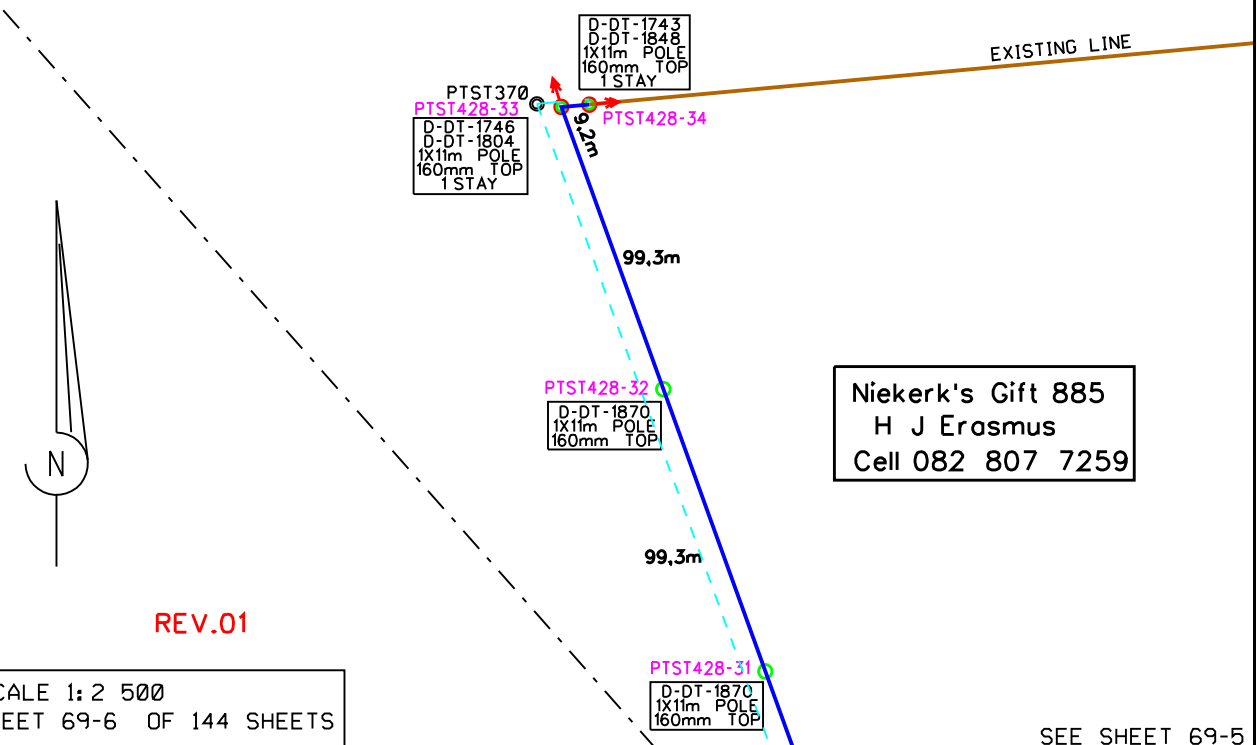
D-DT-1743
D-DT-1848
1X11m POLE
160mm TOP
1 STAY

EXISTING LINE

PTST370
PTST428-33

D-DT-1746
D-DT-1804
1X11m POLE
160mm TOP
1 STAY

9,2m

PTST428-34

99,3m

N

PTST428-32

D-DT-1870
1X11m POLE
160mm TOP

Niekerk's Gift 885
H J Erasmus
Cell 082 807 7259

99,3m

REV.01

PTST428-31

D-DT-1870
1X11m POLE
160mm TOP

CALE 1: 2 500
EET 69-6 OF 144 SHEETS

SEE SHEET 69-5